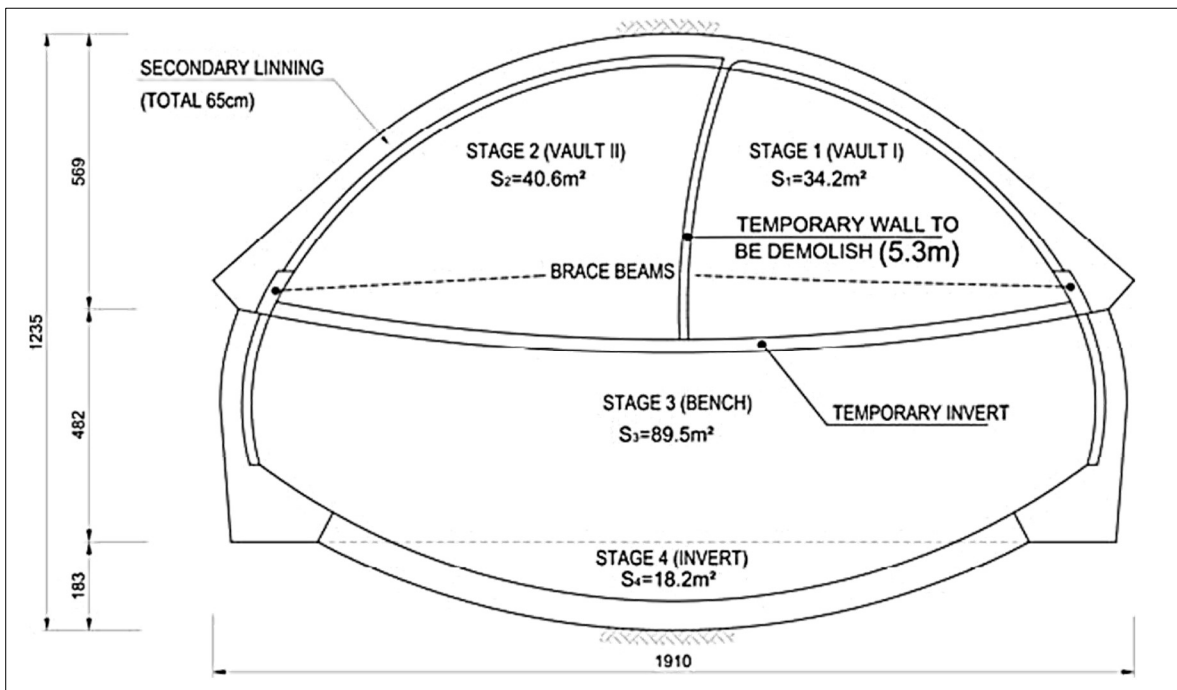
SECONDARY LINNING
(TOTAL 65cm)

STAGE 2 (VAULT II)
$S_2$=40.6m²

STAGE 1 (VAULT I)
$S_1$=34.2m²

TEMPORARY WALL TO BE DEMOLISH (5.3m)

BRACE BEAMS

STAGE 3 (BENCH)
$S_3$=89.5m²

TEMPORARY INVERT

STAGE 4 (INVERT)
$S_4$=18.2m²

569
482
183
1235
1910